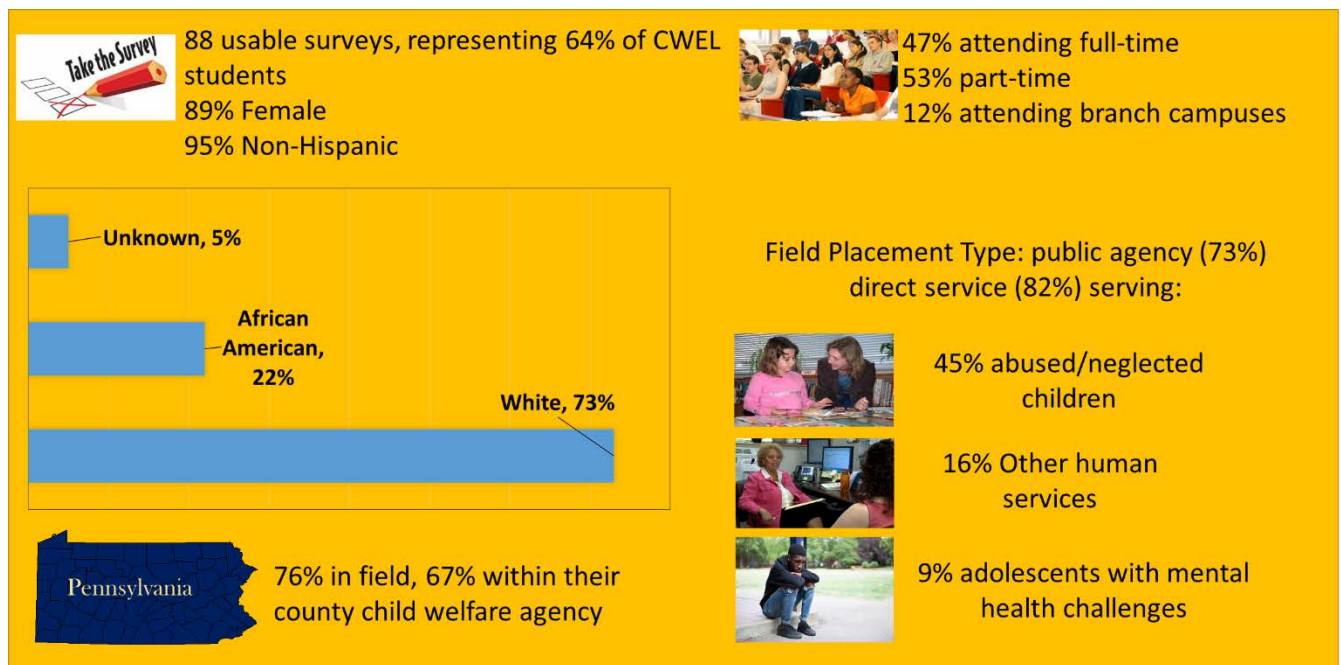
Take the Survey

88 usable surveys, representing 64% of CWEL students
89% Female
95% Non-Hispanic

47% attending full-time
53% part-time
12% attending branch campuses

Unknown, 5%
African American, 22%
White, 73%

Field Placement Type: public agency (73%) direct service (82%) serving:

45% abused/neglected children

16% Other human services

9% adolescents with mental health challenges

Pennsylvania

76% in field, 67% within their county child welfare agency